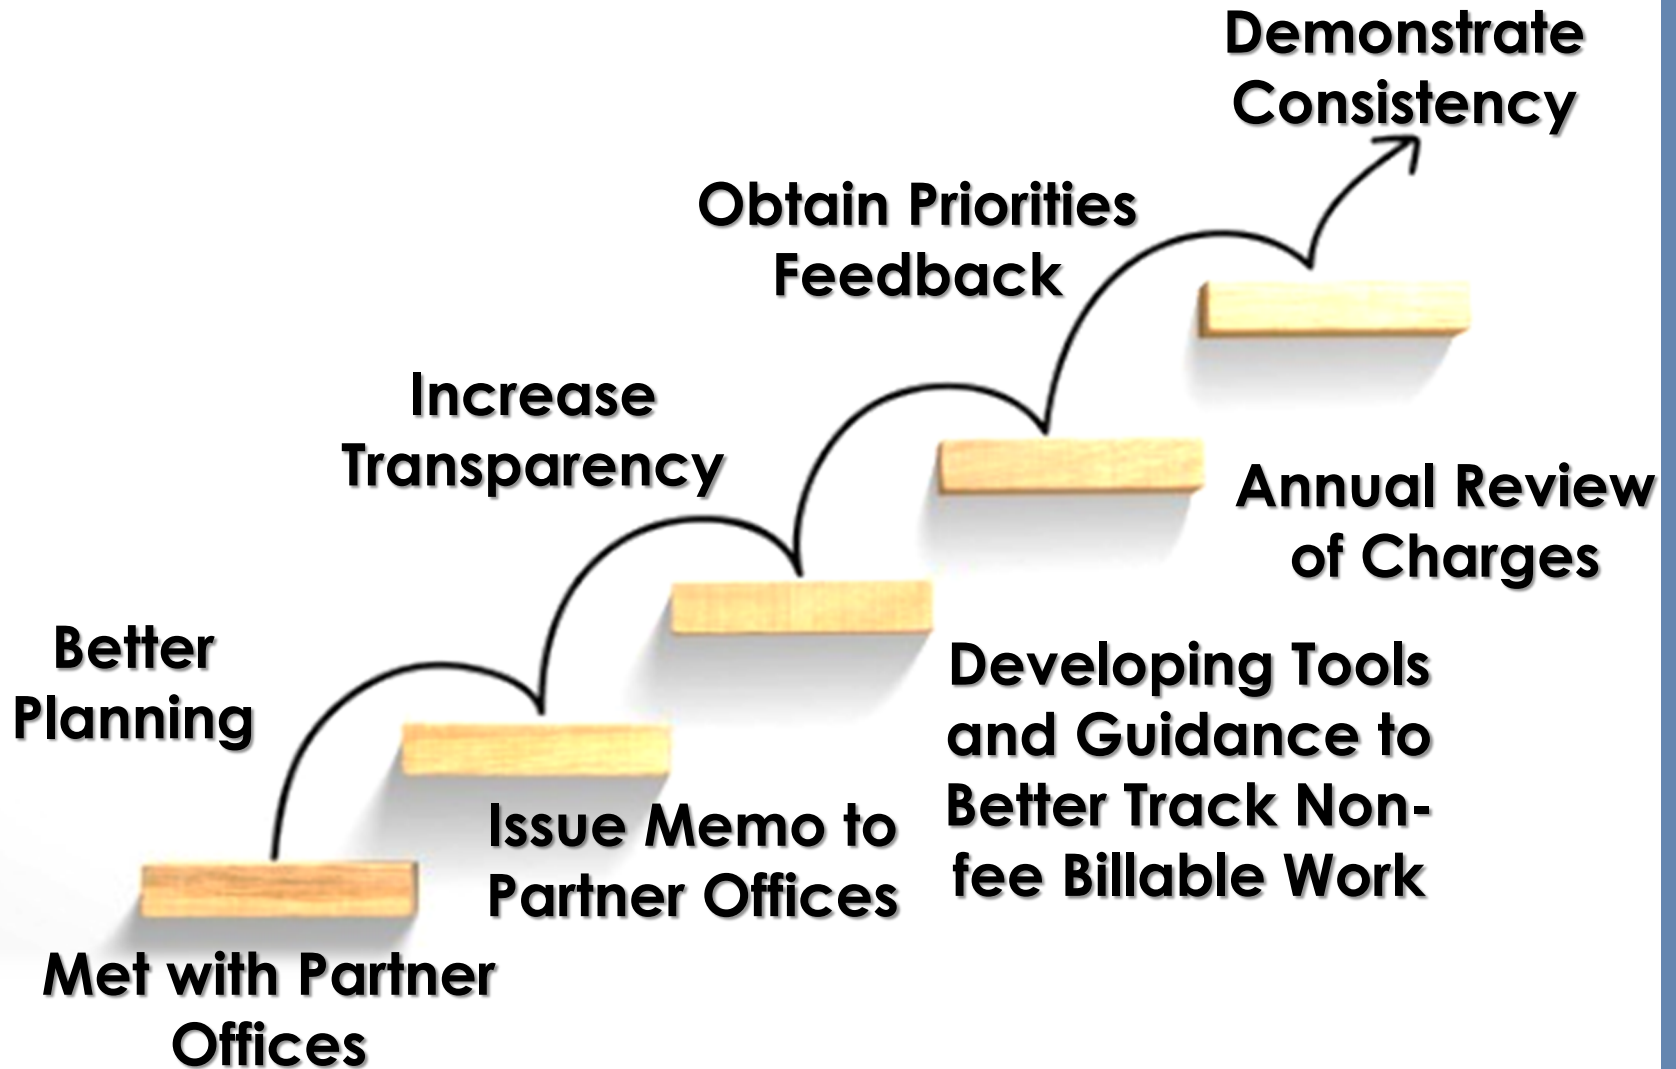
Demonstrate Consistency

Obtain Priorities Feedback

Increase Transparency

Better Planning

Annual Review of Charges

Developing Tools and Guidance to Better Track Non-fee Billable Work

Issue Memo to Partner Offices

Met with Partner Offices